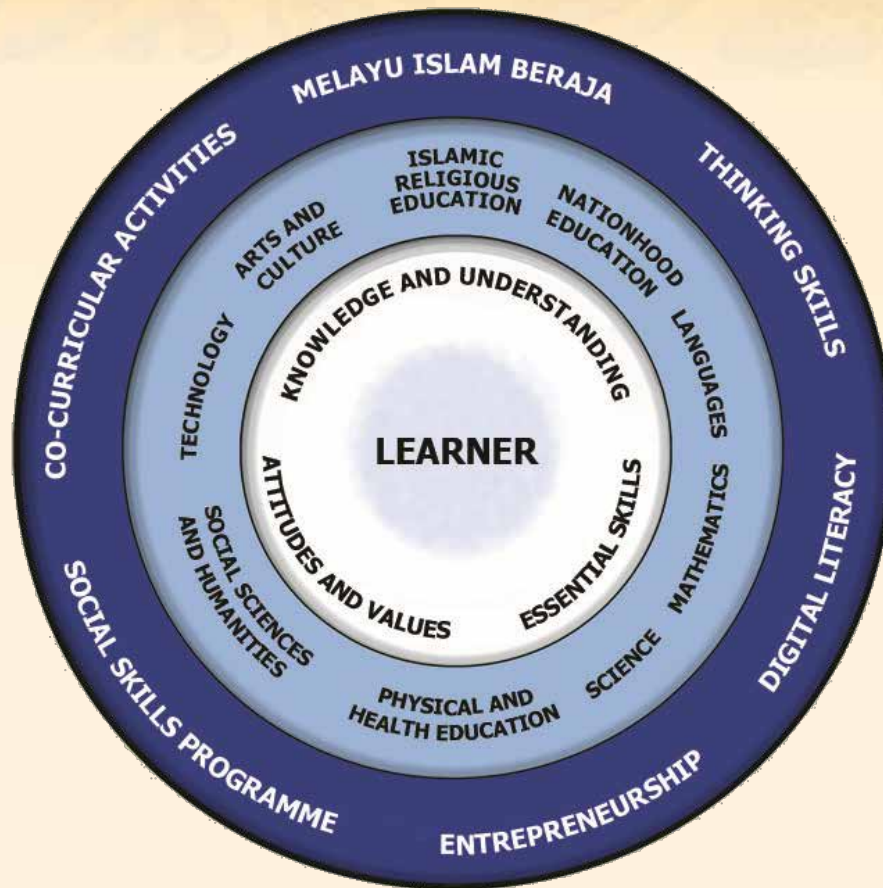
MELAYU ISLAM BERAJA

THINKING SKILLS

DIGITAL LITERACY

ENTREPRENEURSHIP

SOCIAL SKILLS PROGRAMME

CO-CURRICULAR ACTIVITIES

ISLAMIC RELIGIOUS EDUCATION

NATIONHOOD EDUCATION

LANGUAGES

MATHEMATICS

SCIENCE

PHYSICAL AND HEALTH EDUCATION

SOCIAL SCIENCES AND HUMANITIES

TECHNOLOGY

ARTS AND CULTURE

KNOWLEDGE AND UNDERSTANDING

ESSENTIAL SKILLS

ATTITUDES AND VALUES

LEARNER